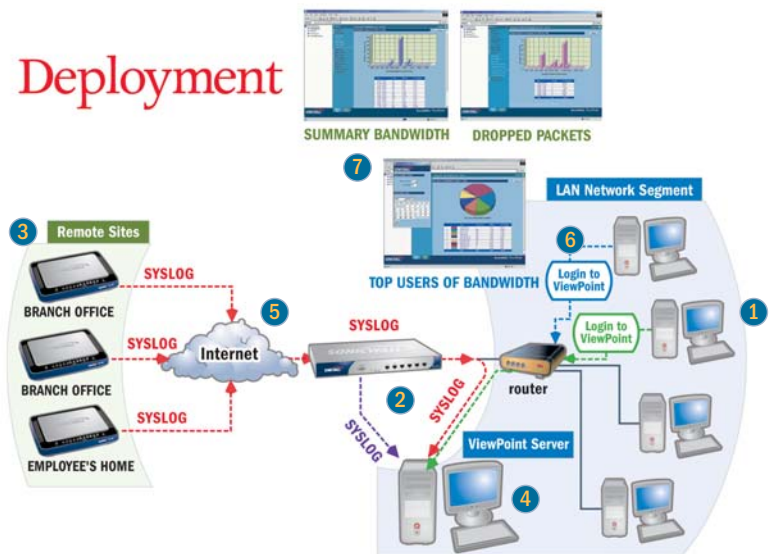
Deployment

SUMMARY BANDWIDTH

DROPPED PACKETS

7

TOP USERS OF BANDWIDTH

LAN Network Segment

6

Login to ViewPoint

Login to ViewPoint

1

3

Remote Sites

SYSLOG

BRANCH OFFICE

SYSLOG

BRANCH OFFICE

SYSLOG

EMPLOYEE'S HOME

5

Internet

SYSLOG

SONICWALL

2

SYSLOG

SYSLOG

router

ViewPoint Server

4